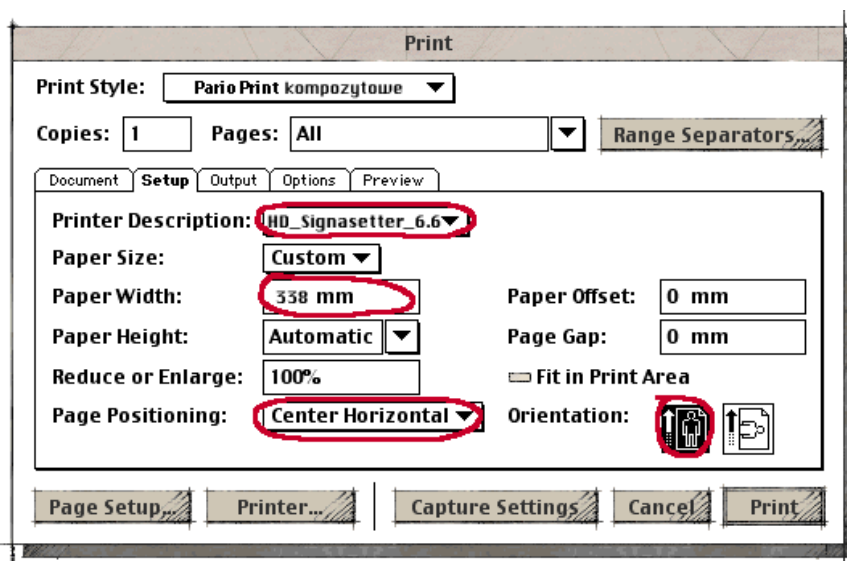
Print

Print Style: Pario Print kompozytowe

Copies: 1 Pages: All Range Separators...

Document Setup Output Options Preview

Printer Description: HD_Signasetter_6.6

Paper Size: Custom

Paper Width: 338 mm

Paper Offset: 0 mm

Paper Height: Automatic

Page Gap: 0 mm

Reduce or Enlarge: 100%

Fit in Print Area

Page Positioning: Center Horizontal

Orientation:

Page Setup... Printer... Capture Settings Cancel Print